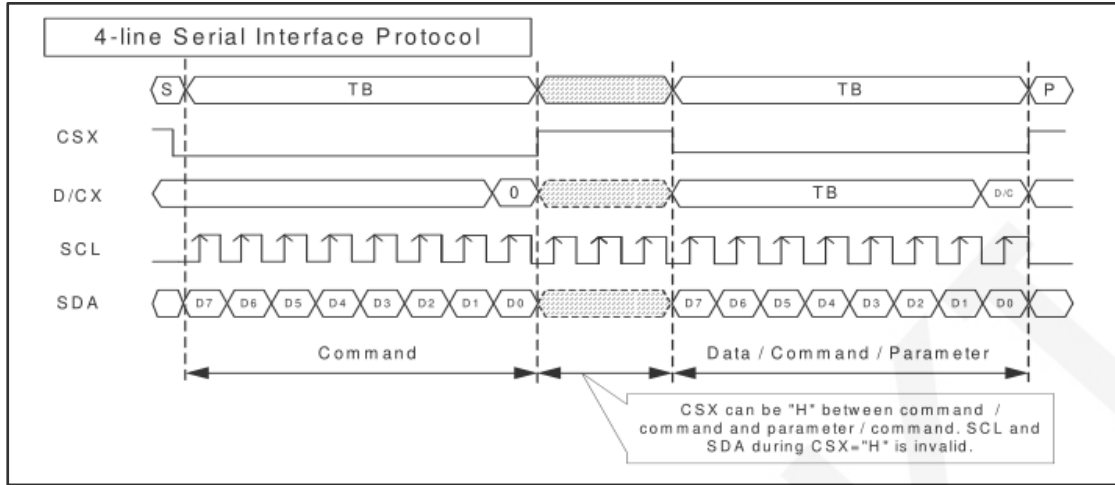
4-line Serial Interface Protocol

S
TB
TB
P

CSX

D/CX
0
TB
D/C

SCL

SDA
D7 D6 D5 D4 D3 D2 D1 D0
D7 D6 D5 D4 D3 D2 D1 D0

Command
Data / Command / Parameter

CSX can be "H" between command / command and parameter / command. SCL and SDA during CSX="H" is invalid.